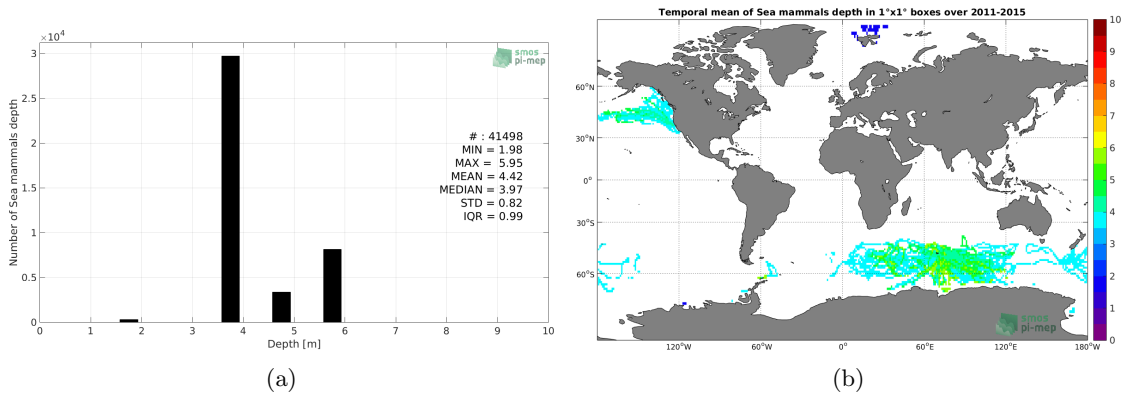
$\times10^4$
3
2.5
2
1.5
1
0.5
0
Number of Sea mammals depth
smos pi-mep
# : 41498
MIN = 1.98
MAX = 5.95
MEAN = 4.42
MEDIAN = 3.97
STD = 0.82
IQR = 0.99
0 1 2 3 4 5 6 7 8 9 10
Depth [m]
(a)

Temporal mean of Sea mammals depth in 1°x1° boxes over 2011-2015
60°N
30°N
0°
30°S
60°S
120°W 60°W 0° 60°E 120°E 180°W
smos pi-mep
10
9
8
7
6
5
4
3
2
1
0
(b)